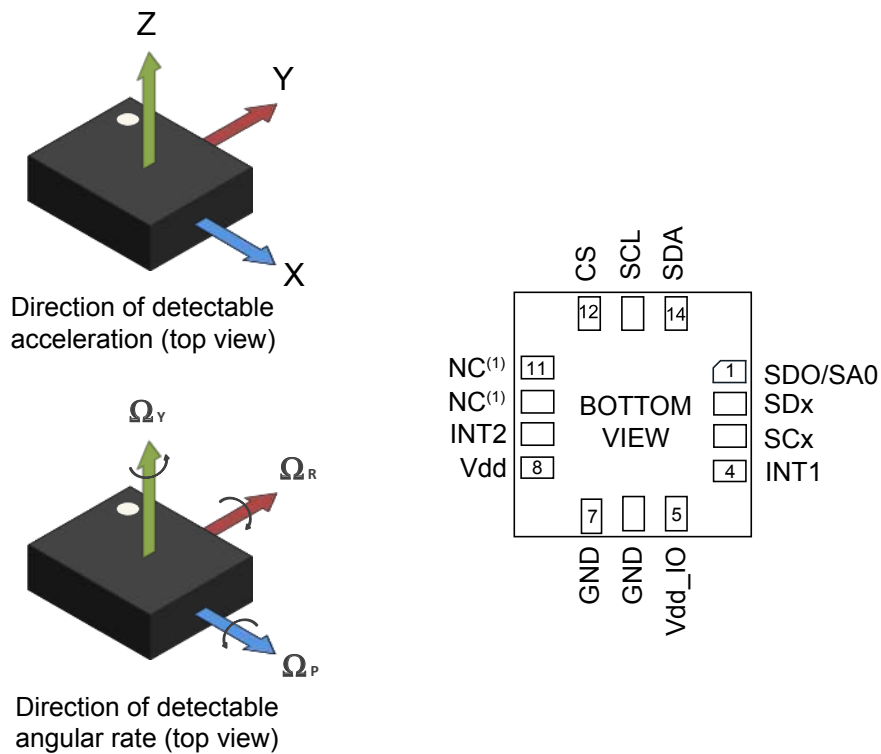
Z

Y

X

Direction of detectable acceleration (top view)

$\Omega_Y$

$\Omega_R$

$\Omega_P$

Direction of detectable angular rate (top view)

CS SCL SDA

12 14

NC$^{(1)}$ 11

NC$^{(1)}$

INT2

Vdd 8

BOTTOM VIEW

1 SDO/SA0

SDx

SCx

4 INT1

7 5

GND GND Vdd_IO